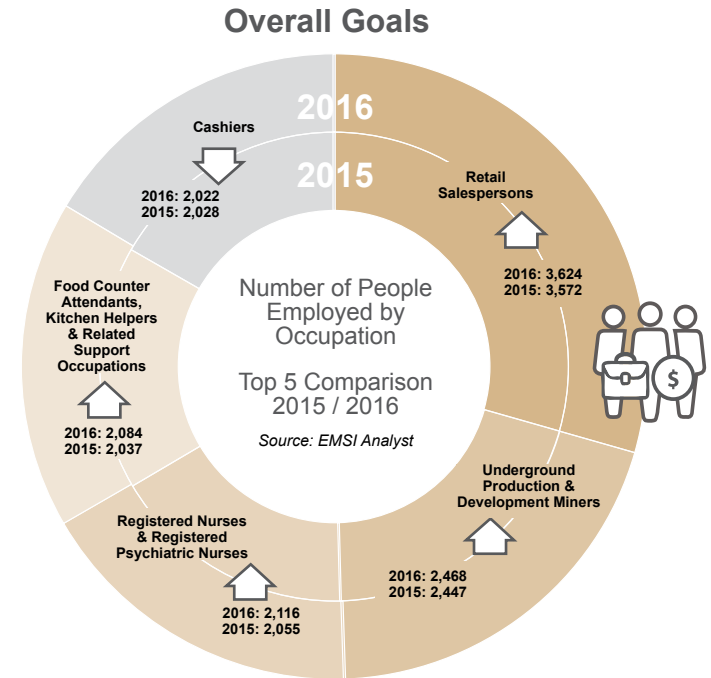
Overall Goals

2016

2015

Cashiers

2016: 2,022
2015: 2,028

Retail Salespersons

2016: 3,624
2015: 3,572

Food Counter Attendants, Kitchen Helpers & Related Support Occupations

2016: 2,084
2015: 2,037

Number of People Employed by Occupation

Top 5 Comparison 2015 / 2016

Source: EMSI Analyst

Underground Production & Development Miners

2016: 2,468
2015: 2,447

Registered Nurses & Registered Psychiatric Nurses

2016: 2,116
2015: 2,055

$